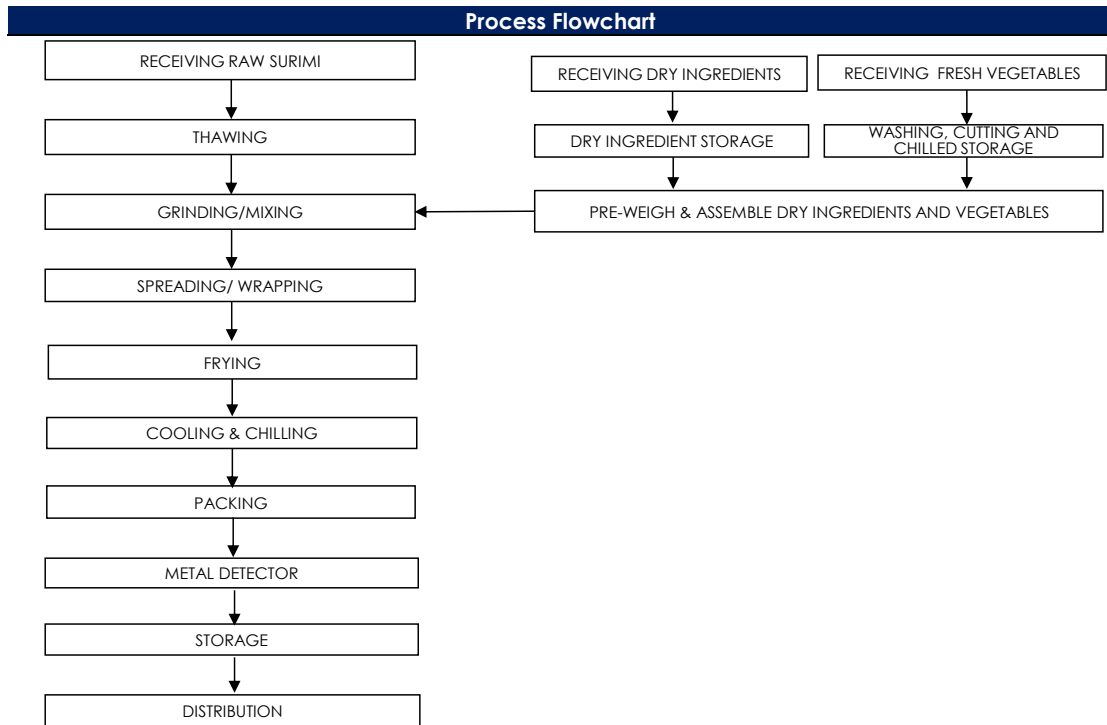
Process Flowchart

RECEIVING RAW SURIMI

THAWING

GRINDING/MIXING

SPREADING/ WRAPPING

FRYING

COOLING & CHILLING

PACKING

METAL DETECTOR

STORAGE

DISTRIBUTION

RECEIVING DRY INGREDIENTS

DRY INGREDIENT STORAGE

RECEIVING FRESH VEGETABLES

WASHING, CUTTING AND CHILLED STORAGE

PRE-WEIGH & ASSEMBLE DRY INGREDIENTS AND VEGETABLES